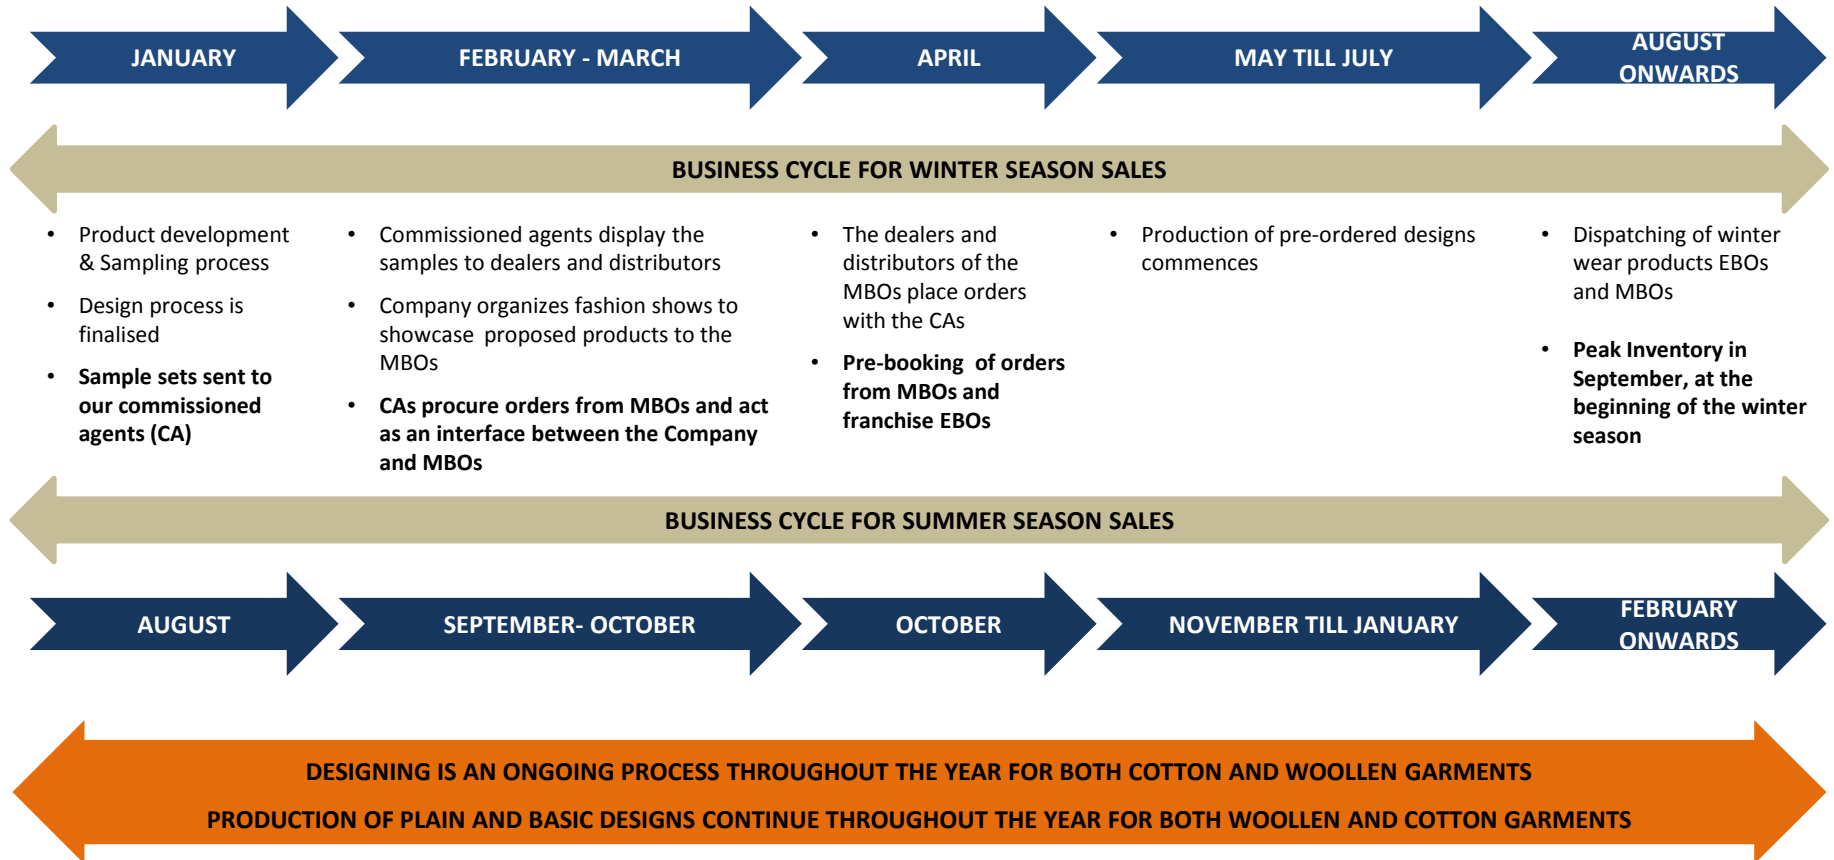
JANUARY

FEBRUARY - MARCH

APRIL

MAY TILL JULY

AUGUST ONWARDS

BUSINESS CYCLE FOR WINTER SEASON SALES

- Product development & Sampling process
- Design process is finalised
- Sample sets sent to our commissioned agents (CA)

- Commissioned agents display the samples to dealers and distributors
- Company organizes fashion shows to showcase proposed products to the MBOs
- CAs procure orders from MBOs and act as an interface between the Company and MBOs

- The dealers and distributors of the MBOs place orders with the CAs
- Pre-booking of orders from MBOs and franchise EBOs

- Production of pre-ordered designs commences

- Dispatching of winter wear products EBOs and MBOs
- Peak Inventory in September, at the beginning of the winter season

BUSINESS CYCLE FOR SUMMER SEASON SALES

AUGUST

SEPTEMBER- OCTOBER

OCTOBER

NOVEMBER TILL JANUARY

FEBRUARY ONWARDS

DESIGNING IS AN ONGOING PROCESS THROUGHOUT THE YEAR FOR BOTH COTTON AND WOOLLEN GARMENTS

PRODUCTION OF PLAIN AND BASIC DESIGNS CONTINUE THROUGHOUT THE YEAR FOR BOTH WOOLLEN AND COTTON GARMENTS